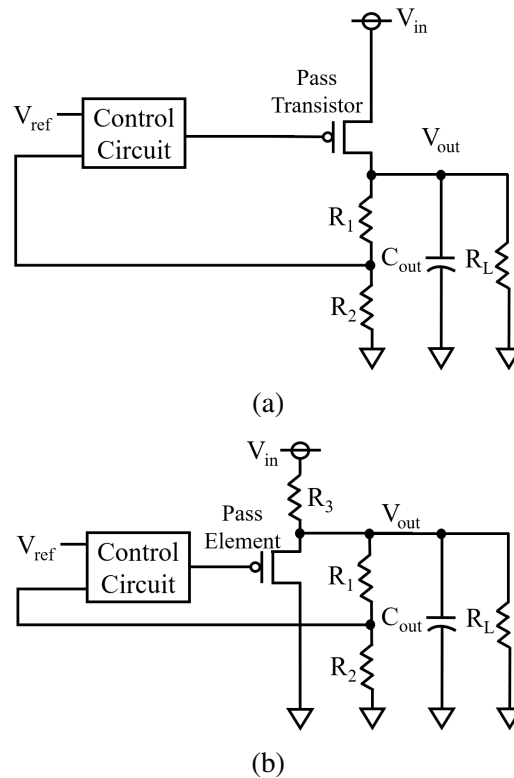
$V_{in}$

Pass Transistor

$V_{ref}$

Control Circuit

$V_{out}$

$R_1$

$C_{out}$

$R_L$

$R_2$

(a)

$V_{in}$

$R_3$

Pass Element

$V_{out}$

$V_{ref}$

Control Circuit

$R_1$

$C_{out}$

$R_L$

$R_2$

(b)